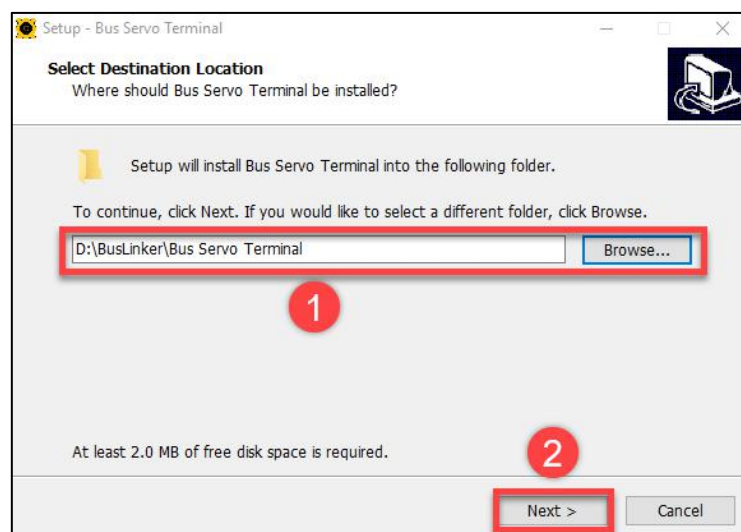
Setup - Bus Servo Terminal

Select Destination Location
Where should Bus Servo Terminal be installed?

Setup will install Bus Servo Terminal into the following folder.

To continue, click Next. If you would like to select a different folder, click Browse.

D:\BusLinker\Bus Servo Terminal

Browse...

1

At least 2.0 MB of free disk space is required.

2

Next >

Cancel